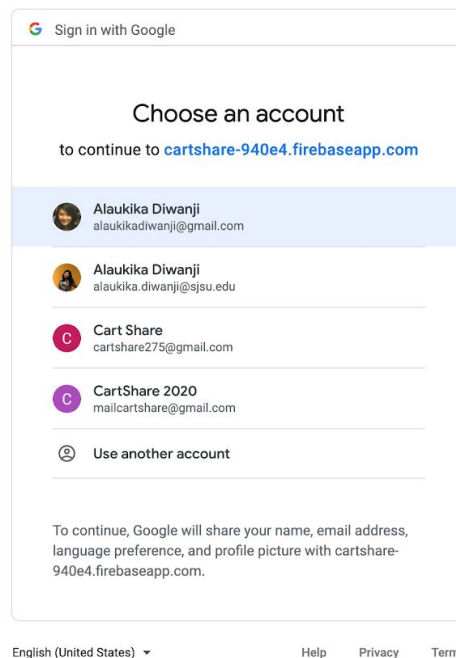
G Sign in with Google

Choose an account

to continue to cartshare-940e4.firebaseapp.com

Alaukika Diwanji
alaukikadiwanji@gmail.com

Alaukika Diwanji
alaukika.diwanji@sjsu.edu

C Cart Share
cartshare275@gmail.com

C CartShare 2020
mailcartshare@gmail.com

Use another account

To continue, Google will share your name, email address, language preference, and profile picture with cartshare-940e4.firebaseapp.com.

English (United States) ▾ Help Privacy Term